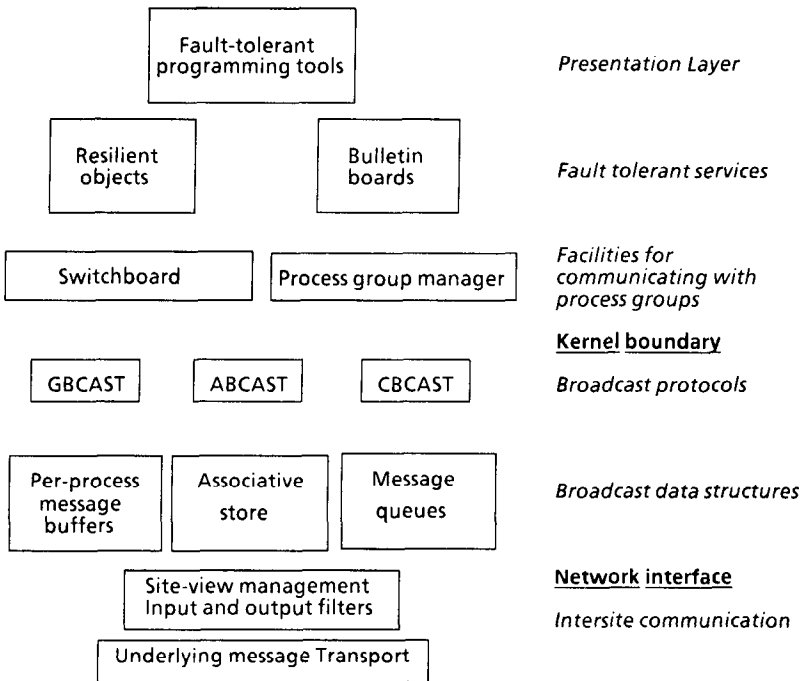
Fault-tolerant programming tools

Presentation Layer

Resilient objects

Bulletin boards

Fault tolerant services

Switchboard

Process group manager

Facilities for communicating with process groups

Kernel boundary

GBCAST

ABCAST

CBCAST

Broadcast protocols

Per-process message buffers

Associative store

Message queues

Broadcast data structures

Site-view management
Input and output filters

Network interface

Intersite communication

Underlying message Transport